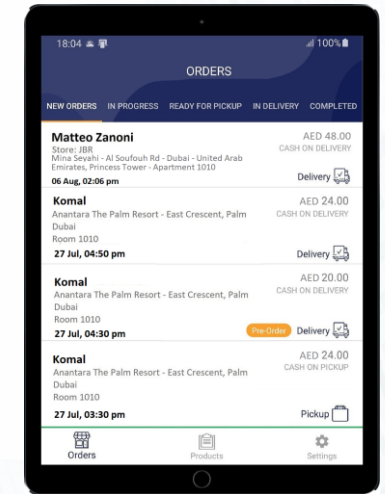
18:04 100%

ORDERS

NEW ORDERS IN PROGRESS READY FOR PICKUP IN DELIVERY COMPLETED

Matteo Zanoni
Store: JBR
Mina Seyahi - Al Soufouh Rd - Dubai - United Arab Emirates, Princess Tower - Apartment 1010
06 Aug, 02:06 pm
AED 48.00
CASH ON DELIVERY
Delivery

Komal
Anantara The Palm Resort - East Crescent, Palm Dubai
Room 1010
27 Jul, 04:50 pm
AED 24.00
CASH ON DELIVERY
Delivery

Komal
Anantara The Palm Resort - East Crescent, Palm Dubai
Room 1010
27 Jul, 04:30 pm
AED 20.00
CASH ON DELIVERY
Pre-Order Delivery

Komal
Anantara The Palm Resort - East Crescent, Palm Dubai
Room 1010
27 Jul, 03:30 pm
AED 24.00
CASH ON PICKUP
Pickup

Orders Products Settings